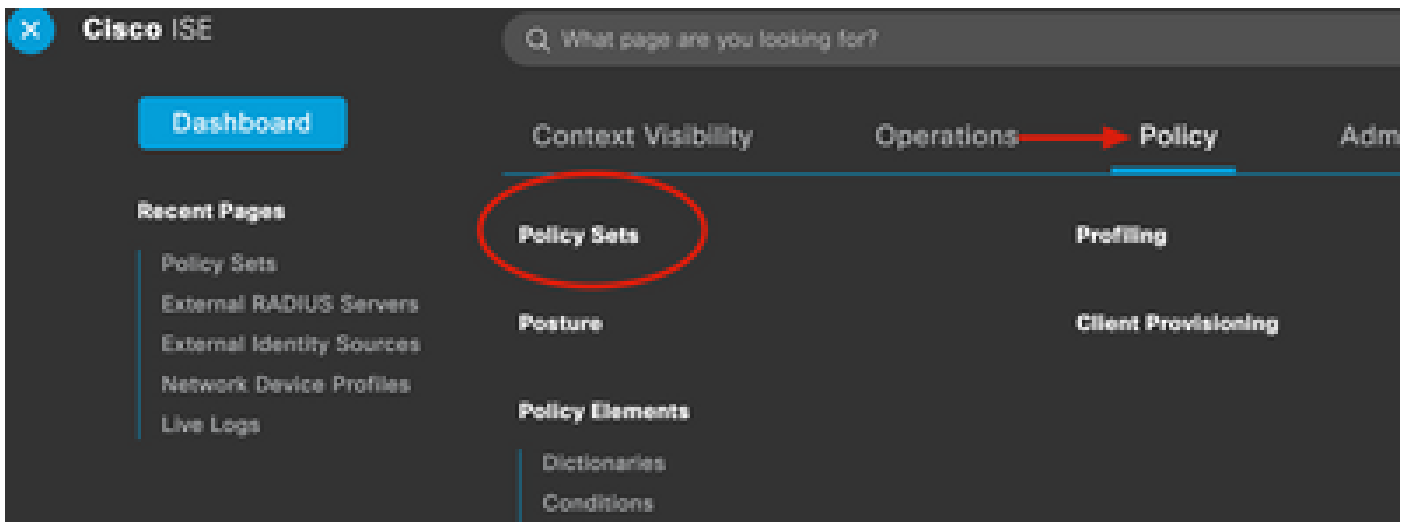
Cisco ISE

What page are you looking for?

Dashboard

Context Visibility

Operations

Policy

Adm

Recent Pages

Policy Sets

External RADIUS Servers

External Identity Sources

Network Device Profiles

Live Logs

Policy Sets

Profiling

Posture

Client Provisioning

Policy Elements

Dictionaries

Conditions